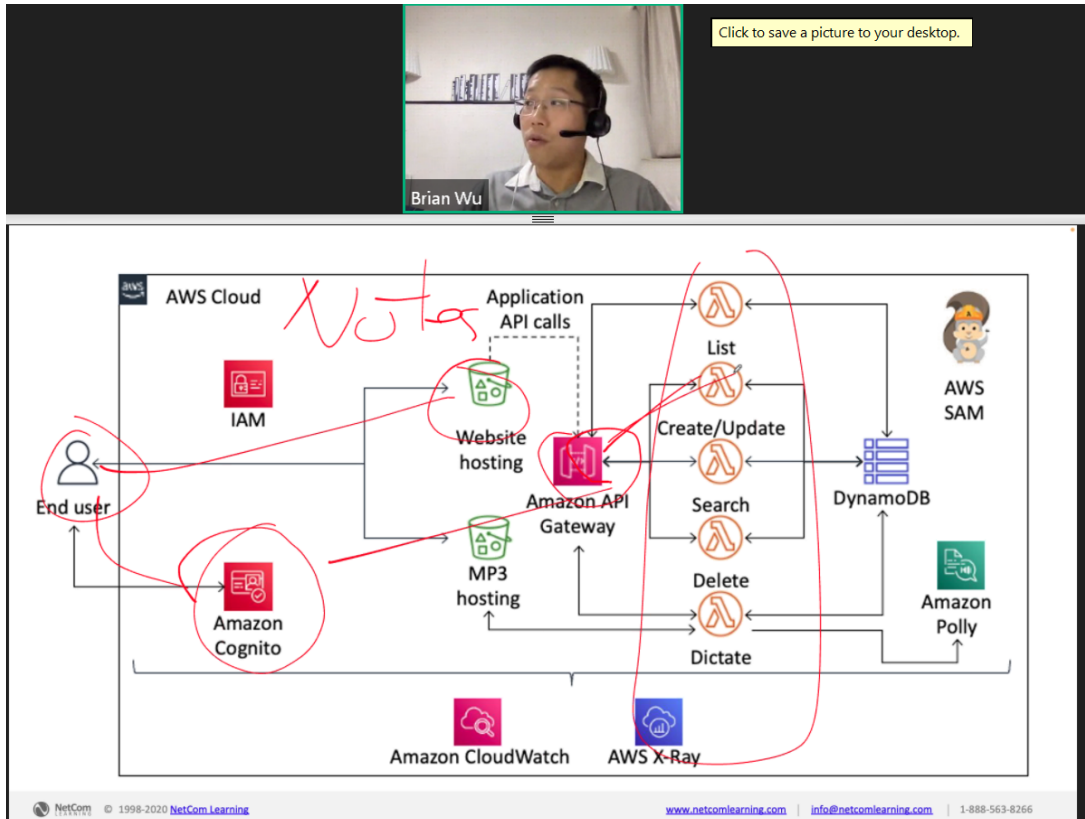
Click to save a picture to your desktop.

Brian Wu

AWS Cloud

Notes

Application API calls

IAM

Website hosting

End user

Amazon API Gateway

MP3 hosting

Amazon Cognito

List

Create/Update

Search

Delete

Dictate

AWS SAM

DynamoDB

Amazon Polly

Amazon CloudWatch

AWS X-Ray

NetCom LEARNING © 1998-2020 NetCom Learning www.netcomlearning.com info@netcomlearning.com 1-888-563-8266